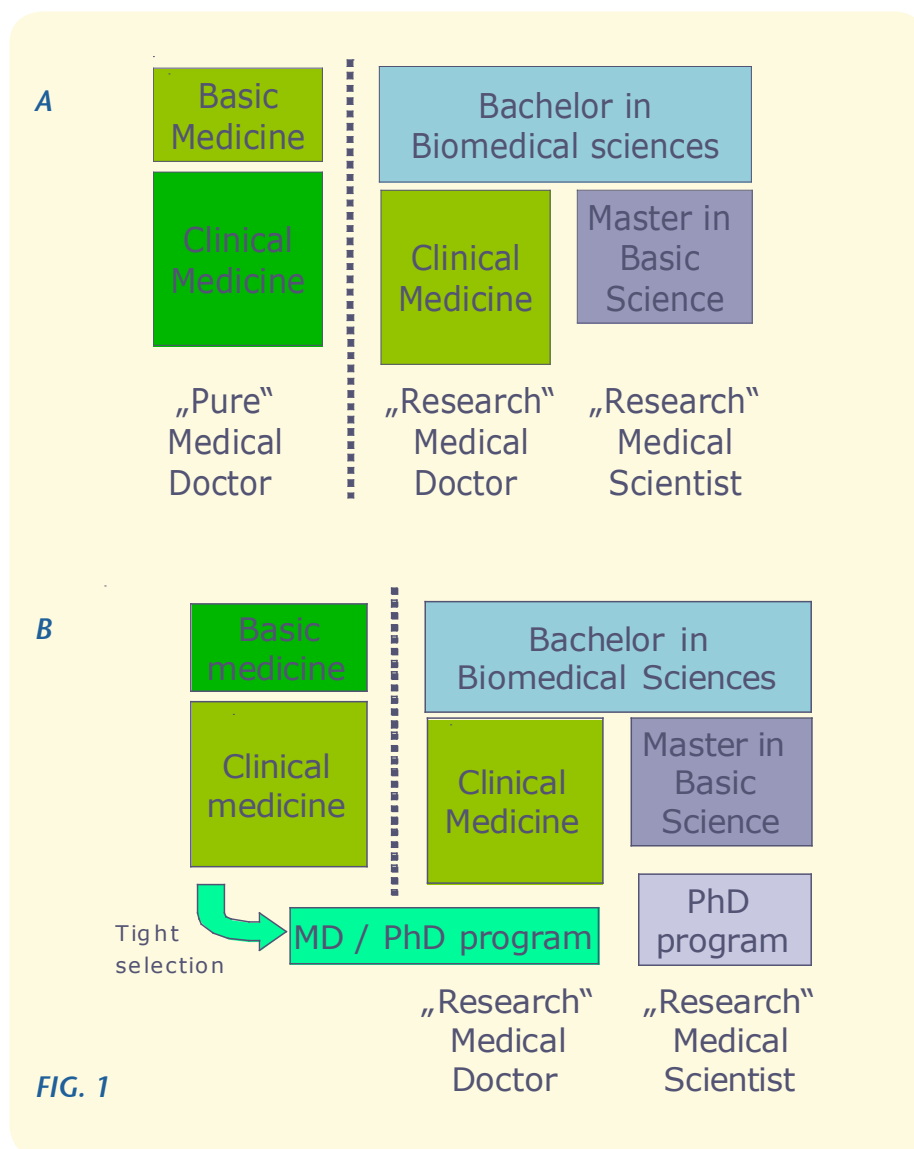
A

Basic Medicine

Clinical Medicine

„Pure" Medical Doctor

Bachelor in Biomedical sciences

Clinical Medicine

Master in Basic Science

„Research" Medical Doctor

„Research" Medical Scientist

B

Basic medicine

Clinical medicine

Tight selection

MD / PhD program

Bachelor in Biomedical Sciences

Clinical Medicine

Master in Basic Science

PhD program

„Research" Medical Doctor

„Research" Medical Scientist

FIG. 1